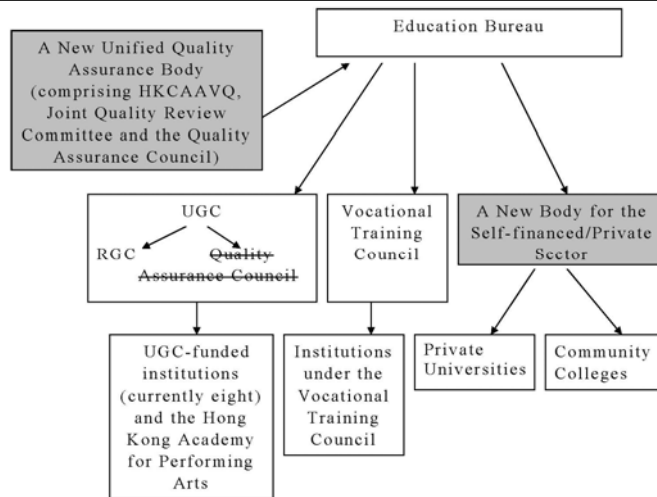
Education Bureau

A New Unified Quality Assurance Body (comprising HKCAAVQ, Joint Quality Review Committee and the Quality Assurance Council)

UGC

RGC

~~Quality Assurance Council~~

Vocational Training Council

A New Body for the Self-financed/Private Sector

UGC-funded institutions (currently eight) and the Hong Kong Academy for Performing Arts

Institutions under the Vocational Training Council

Private Universities

Community Colleges